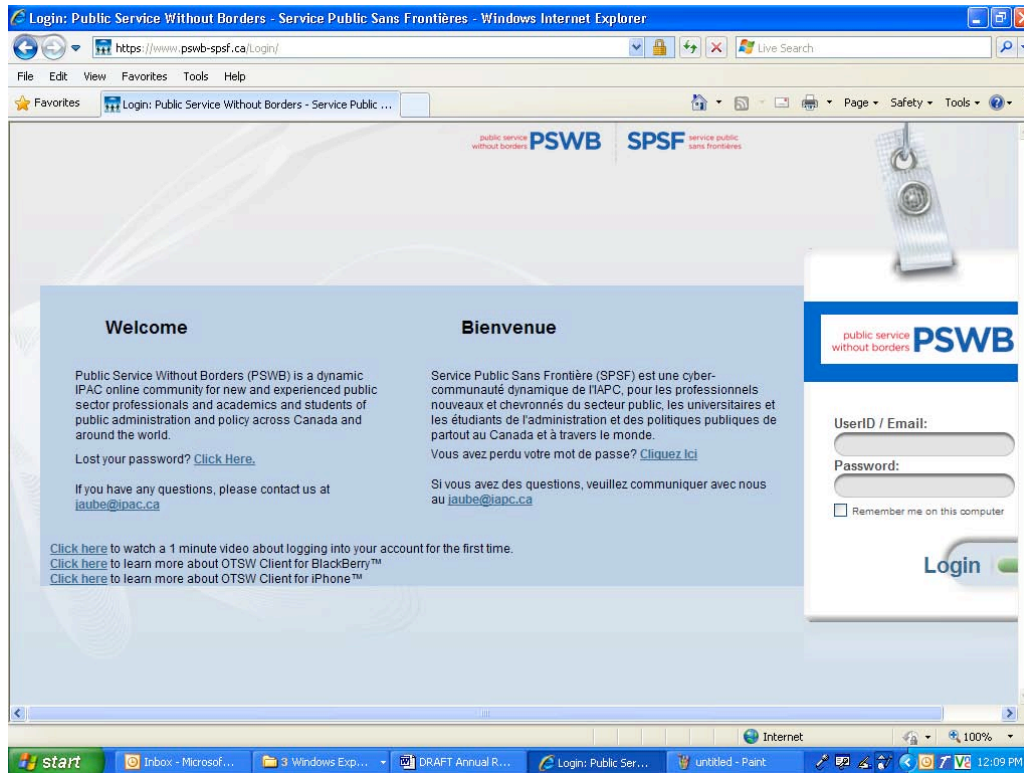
Login: Public Service Without Borders - Service Public Sans Frontières - Windows Internet Explorer

https://www.pswb-spsf.ca/Login/

Live Search

File Edit View Favorites Tools Help

Favorites

Login: Public Service Without Borders - Service Public ...

Page ▾ Safety ▾ Tools ▾

public service without borders PSWB

SPSF service public sans frontières

Welcome

Public Service Without Borders (PSWB) is a dynamic IPAC online community for new and experienced public sector professionals and academics and students of public administration and policy across Canada and around the world.

Lost your password? Click Here.

If you have any questions, please contact us at jaube@ipac.ca

Bienvenue

Service Public Sans Frontière (SPSF) est une cyber-communauté dynamique de l'IAPC, pour les professionnels nouveaux et chevronnés du secteur public, les universitaires et les étudiants de l'administration et des politiques publiques de partout au Canada et à travers le monde.

Vous avez perdu votre mot de passe? Cliquez Ici

Si vous avez des questions, veuillez communiquer avec nous au jaube@iapc.ca

Click here to watch a 1 minute video about logging into your account for the first time.
Click here to learn more about OTSW Client for BlackBerry™
Click here to learn more about OTSW Client for iPhone™

public service without borders PSWB

UserID / Email:

Password:

Remember me on this computer

Login

Internet

100%

start

Inbox - Microsof...

3 Windows Exp...

DRAFT Annual R...

Login: Public Ser...

untitled - Paint

12:09 PM